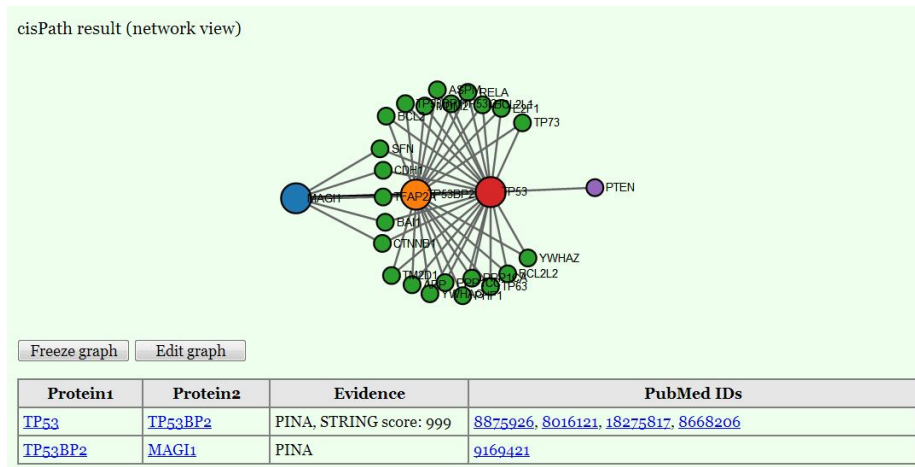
cisPath result (network view)

ASPP1
RELA
TP53BP1
BCL2L1
E2F1
BCL2
TP73
SFN
CDH1
MAGI1
TFAP2A
TP53BP2
TP53
PTEN
BAK1
CTNND1
YWHAZ
BCL2L2
TJP2
TP63
YWHAQ

Freeze graph | Edit graph

| Protein1 | Protein2 | Evidence | PubMed IDs |
|---|---|---|---|
| TP53 | TP53BP2 | PINA, STRING score: 999 | 8875926, 8016121, 18275817, 8668206 |
| TP53BP2 | MAGI1 | PINA | 9169421 |